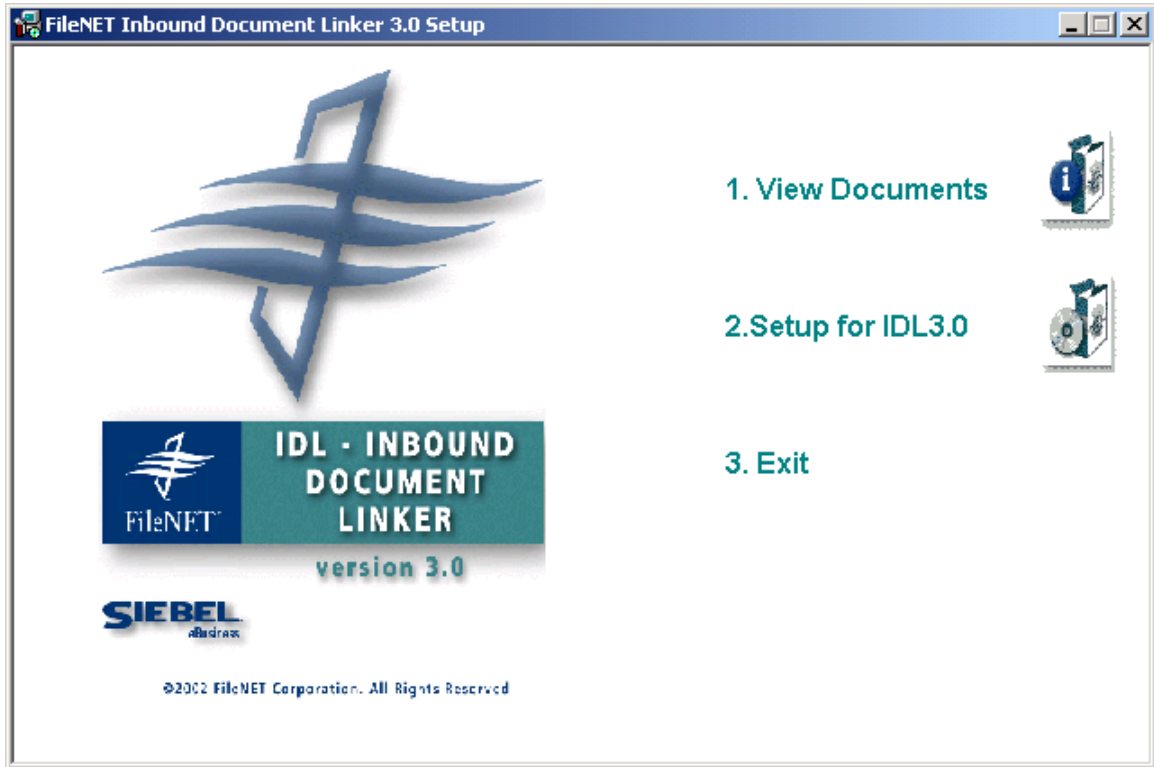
FileNET Inbound Document Linker 3.0 Setup

FileNET

IDL - INBOUND DOCUMENT LINKER

version 3.0

SIEBEL
eBusiness

©2002 FileNET Corporation. All Rights Reserved

1. View Documents

2.Setup for IDL3.0

3. Exit